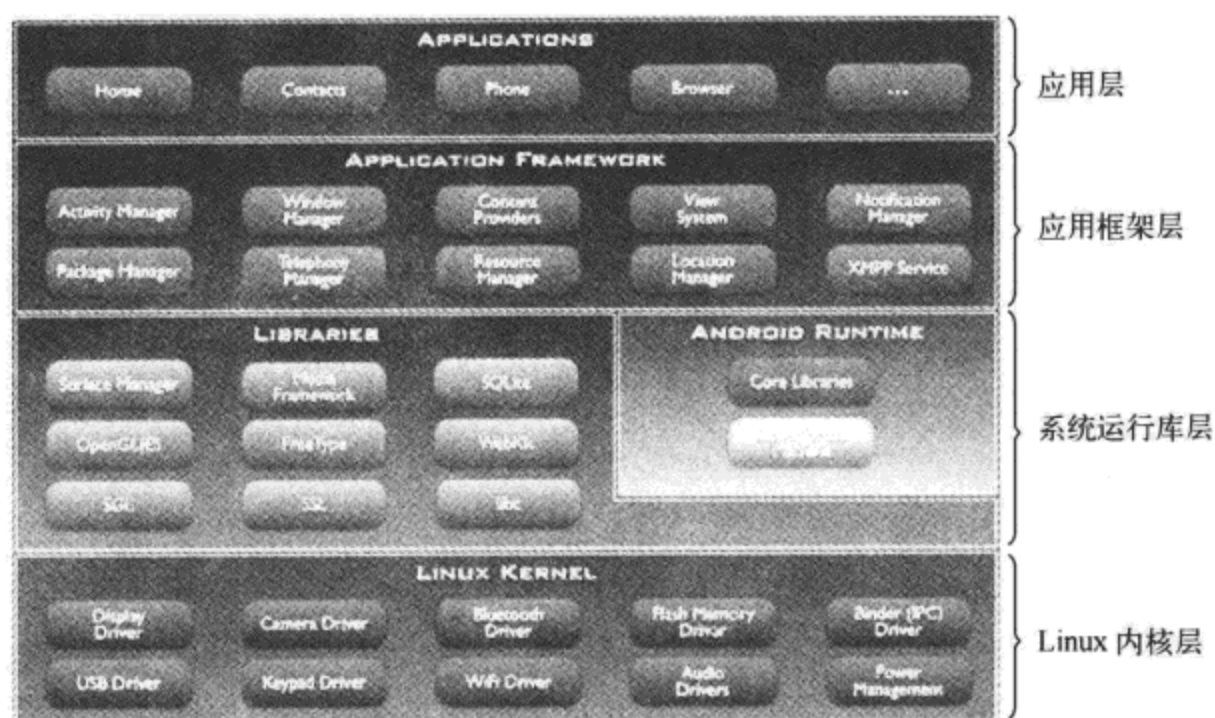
APPLICATIONS

Home

Contacts

Phone

Browser

...

应用层

APPLICATION FRAMEWORK

Activity Manager

Window Manager

Content Providers

View System

Notification Manager

Package Manager

Telephony Manager

Resource Manager

Location Manager

XMPP Service

应用框架层

LIBRARIES

Surface Manager

Media Framework

SQLite

OpenGL|ES

FreeType

WebKit

SGL

SSL

libc

ANDROID RUNTIME

Core Libraries

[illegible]

系统运行库层

LINUX KERNEL

Display Driver

Camera Driver

Bluetooth Driver

Flash Memory Driver

Binder (IPC) Driver

USB Driver

Keypad Driver

WiFi Driver

Audio Drivers

Power Management

Linux 内核层